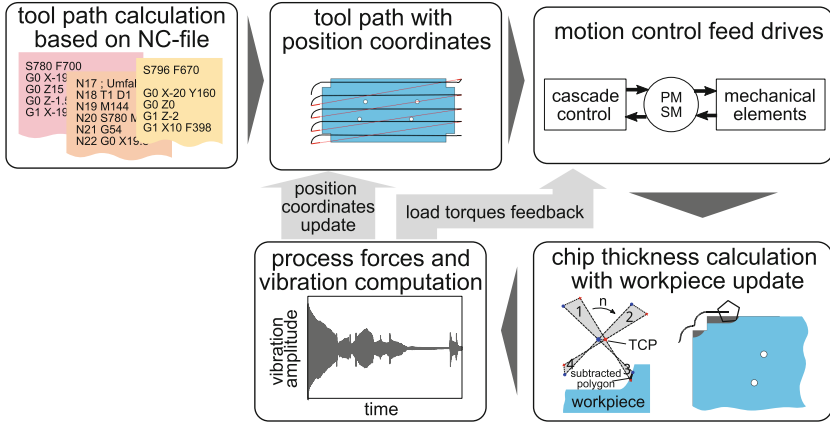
tool path calculation based on NC-file

S780 F700
G0 X-19
G0 Z15
G0 Z-1.5
G1 X-19

N17 ; Umfal
N18 T1 D1
N19 M144
N20 S780 M
N21 G54
N22 G0 X19.5

S796 F670

G0 X-20 Y160
G0 Z0
G1 Z-2
G1 X10 F398

tool path with position coordinates

motion control feed drives

cascade control

PM SM

mechanical elements

position coordinates update

load torques feedback

process forces and vibration computation

vibration amplitude

time

chip thickness calculation with workpiece update

n

1

2

TCP

4

3

subtracted polygon

workpiece